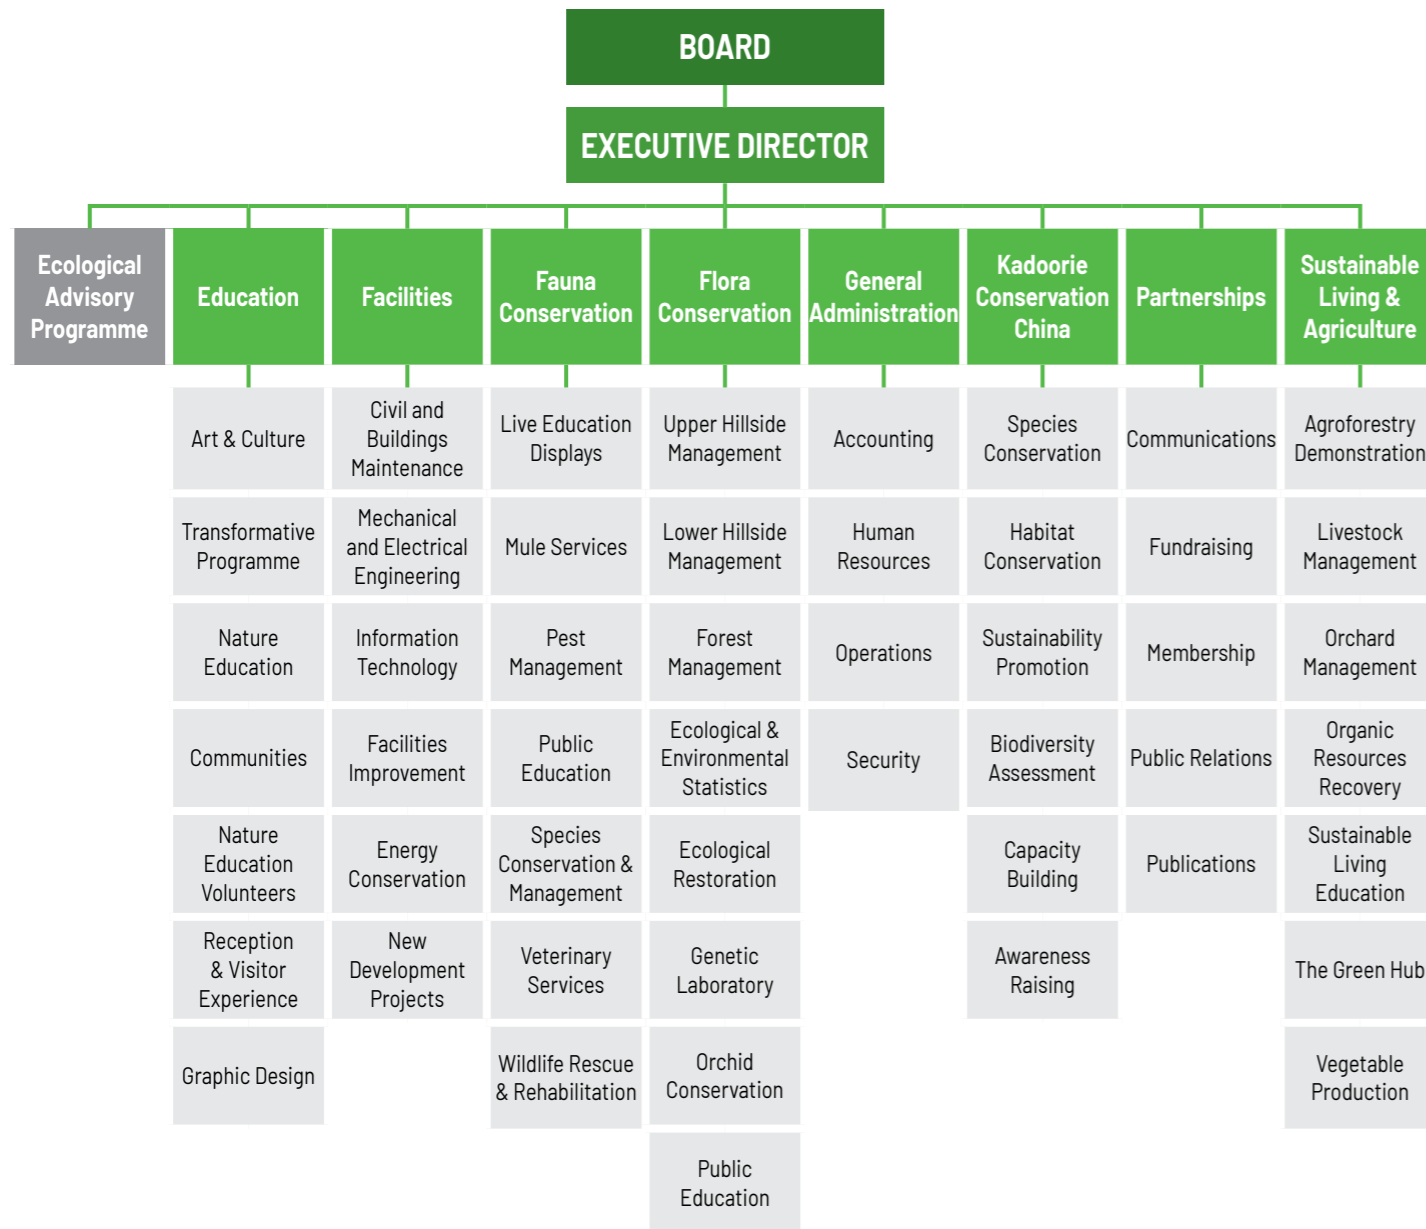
BOARD

EXECUTIVE DIRECTOR

Ecological Advisory Programme

Education
Art & Culture
Transformative Programme
Nature Education
Communities
Nature Education Volunteers
Reception & Visitor Experience
Graphic Design

Facilities
Civil and Buildings Maintenance
Mechanical and Electrical Engineering
Information Technology
Facilities Improvement
Energy Conservation
New Development Projects

Fauna Conservation
Live Education Displays
Mule Services
Pest Management
Public Education
Species Conservation & Management
Veterinary Services
Wildlife Rescue & Rehabilitation

Flora Conservation
Upper Hillside Management
Lower Hillside Management
Forest Management
Ecological & Environmental Statistics
Ecological Restoration
Genetic Laboratory
Orchid Conservation
Public Education

General Administration
Accounting
Human Resources
Operations
Security

Kadoorie Conservation China
Species Conservation
Habitat Conservation
Sustainability Promotion
Biodiversity Assessment
Capacity Building
Awareness Raising

Partnerships
Communications
Fundraising
Membership
Public Relations
Publications

Sustainable Living & Agriculture
Agroforestry Demonstration
Livestock Management
Orchard Management
Organic Resources Recovery
Sustainable Living Education
The Green Hub
Vegetable Production